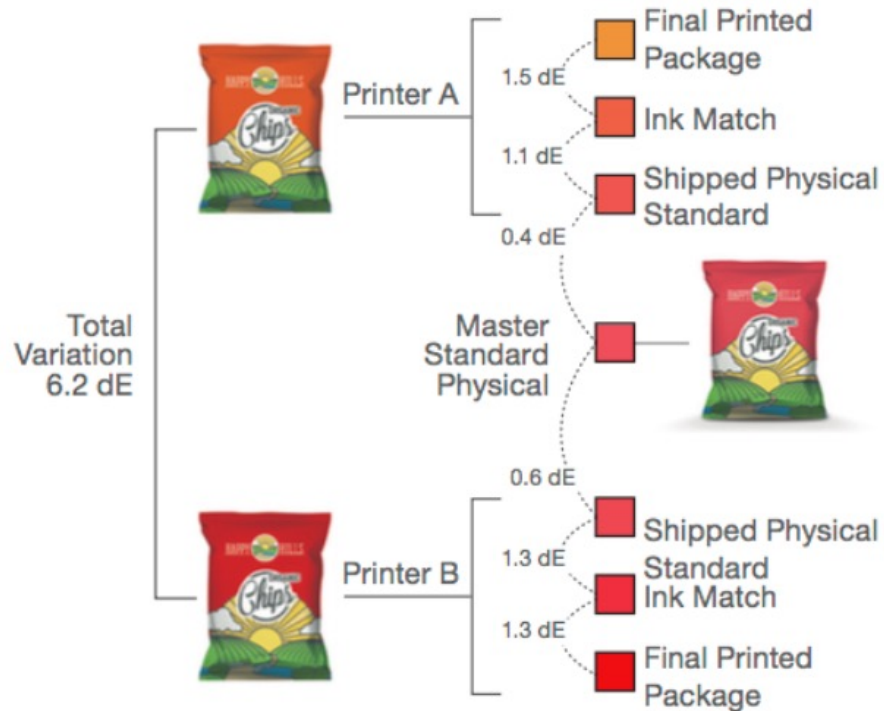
Total Variation 6.2 dE

Printer A

1.5 dE

Final Printed Package

Ink Match

1.1 dE

Shipped Physical Standard

0.4 dE

Master Standard Physical

0.6 dE

Shipped Physical Standard

1.3 dE

Ink Match

1.3 dE

Final Printed Package

Printer B

HAPPY HILLS
Chips